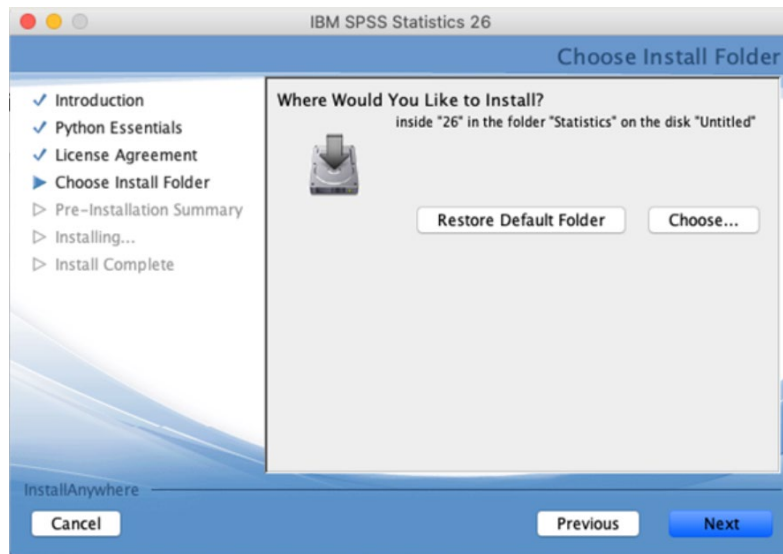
IBM SPSS Statistics 26

Choose Install Folder

✓ Introduction
✓ Python Essentials
✓ License Agreement
▶ Choose Install Folder
▷ Pre-Installation Summary
▷ Installing...
▷ Install Complete

Where Would You Like to Install?

inside "26" in the folder "Statistics" on the disk "Untitled"

Restore Default Folder

Choose...

InstallAnywhere

Cancel

Previous

Next